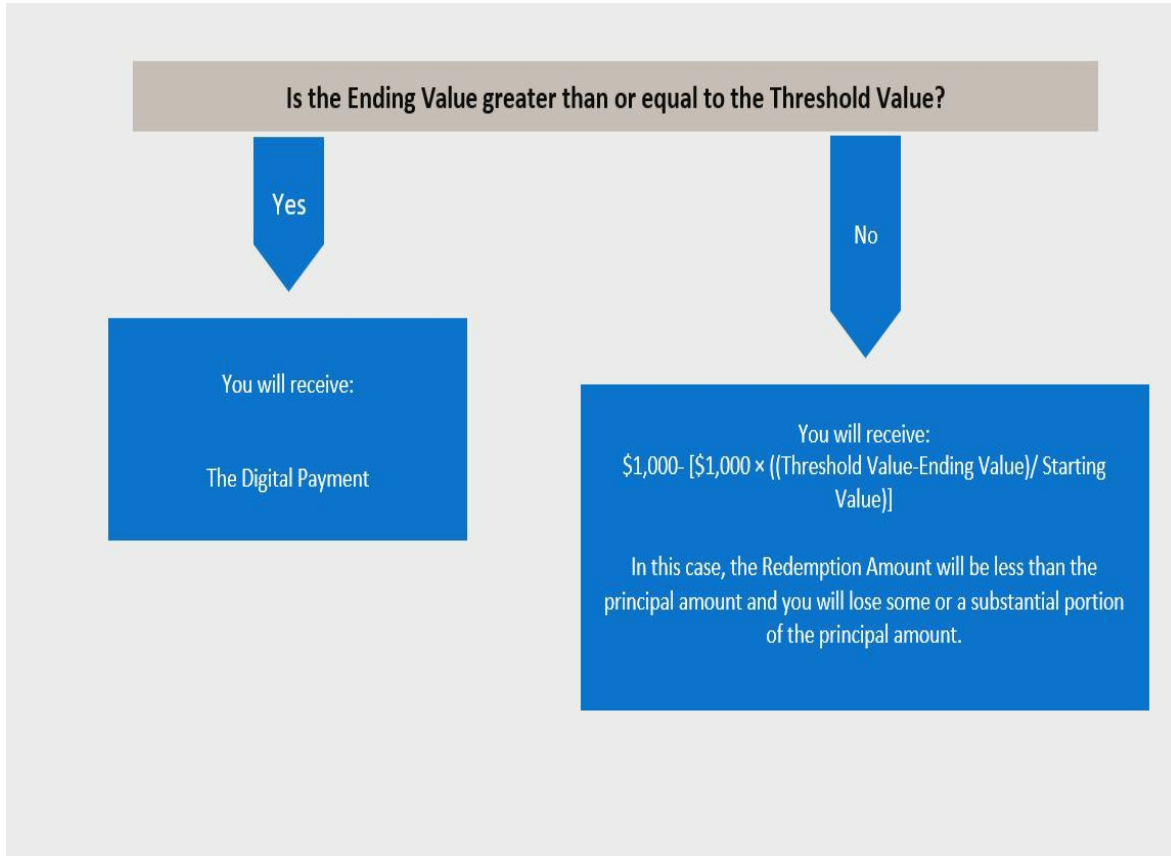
Is the Ending Value greater than or equal to the Threshold Value?

Yes

No

You will receive:

The Digital Payment

You will receive:
$1,000- [$1,000 × ((Threshold Value-Ending Value)/ Starting Value)]

In this case, the Redemption Amount will be less than the principal amount and you will lose some or a substantial portion of the principal amount.